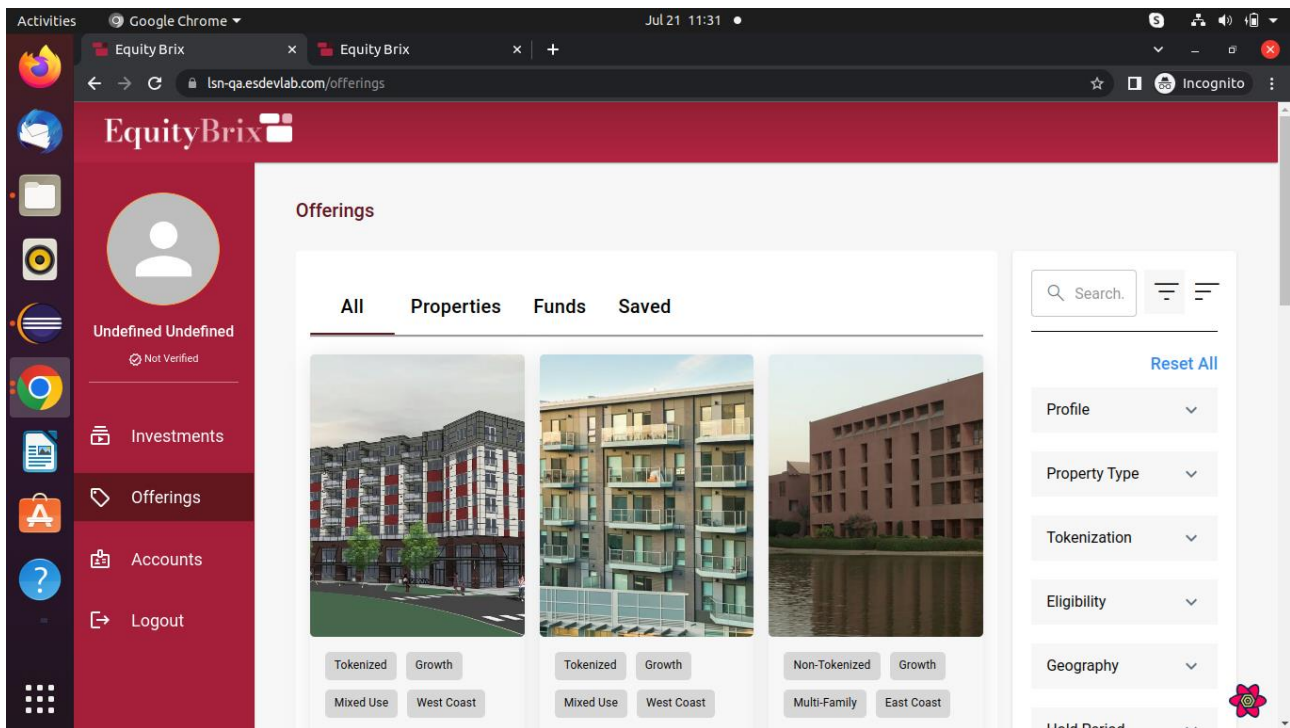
Activities Google Chrome Jul 21 11:31

Equity Brix × Equity Brix × +

lsn-qa.esdevlab.com/offerings

Incognito

EquityBrix

Undefined Undefined
Not Verified

Investments

Offerings

Accounts

Logout

Offerings

All Properties Funds Saved

Tokenized Growth
Mixed Use West Coast

Tokenized Growth
Mixed Use West Coast

Non-Tokenized Growth
Multi-Family East Coast

Search.

Reset All

Profile

Property Type

Tokenization

Eligibility

Geography

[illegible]